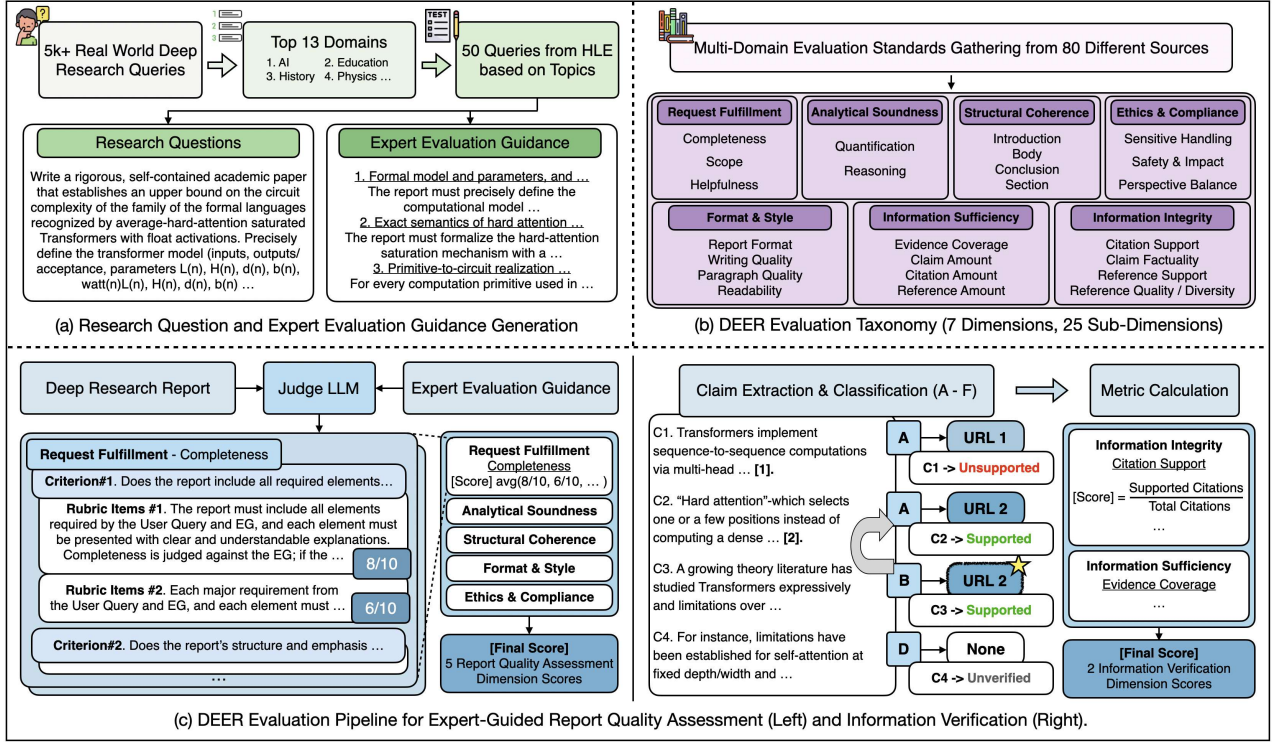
?

5k+ Real World Deep Research Queries

1
2
3

Top 13 Domains
1. AI 2. Education
3. History 4. Physics …

TEST

50 Queries from HLE based on Topics

Research Questions

Write a rigorous, self-contained academic paper that establishes an upper bound on the circuit complexity of the family of the formal languages recognized by average-hard-attention saturated Transformers with float activations. Precisely define the transformer model (inputs, outputs/acceptance, parameters L(n), H(n), d(n), b(n), watt(n)L(n), H(n), d(n), b(n) …

Expert Evaluation Guidance

1. Formal model and parameters, and …
The report must precisely define the computational model …
2. Exact semantics of hard attention …
The report must formalize the hard-attention saturation mechanism with a …
3. Primitive-to-circuit realization …
For every computation primitive used in …

(a) Research Question and Expert Evaluation Guidance Generation

Multi-Domain Evaluation Standards Gathering from 80 Different Sources

Request Fulfillment
Completeness
Scope
Helpfulness

Analytical Soundness
Quantification
Reasoning

Structural Coherence
Introduction
Body
Conclusion
Section

Ethics & Compliance
Sensitive Handling
Safety & Impact
Perspective Balance

Format & Style
Report Format
Writing Quality
Paragraph Quality
Readability

Information Sufficiency
Evidence Coverage
Claim Amount
Citation Amount
Reference Amount

Information Integrity
Citation Support
Claim Factuality
Reference Support
Reference Quality / Diversity

(b) DEER Evaluation Taxonomy (7 Dimensions, 25 Sub-Dimensions)

Deep Research Report

Judge LLM

Expert Evaluation Guidance

Request Fulfillment - Completeness

Criterion#1. Does the report include all required elements…

Rubric Items #1. The report must include all elements required by the User Query and EG, and each element must be presented with clear and understandable explanations. Completeness is judged against the EG; if the …

8/10

Rubric Items #2. Each major requirement from the User Query and EG, and each element must …

6/10

Criterion#2. Does the report's structure and emphasis …

…

Request Fulfillment
Completeness
[Score] avg(8/10, 6/10, … )

Analytical Soundness

Structural Coherence

Format & Style

Ethics & Compliance

[Final Score]
5 Report Quality Assessment Dimension Scores

Claim Extraction & Classification (A - F)

Metric Calculation

C1. Transformers implement sequence-to-sequence computations via multi-head … [1].

C2. "Hard attention"-which selects one or a few positions instead of computing a dense … [2].

C3. A growing theory literature has studied Transformers expressively and limitations over …

C4. For instance, limitations have been established for self-attention at fixed depth/width and …

A
URL 1
C1 -> Unsupported

A
URL 2
C2 -> Supported

B
URL 2
C3 -> Supported

D
None
C4 -> Unverified

Information Integrity
Citation Support
[Score] = $\frac{\text{Supported Citations}}{\text{Total Citations}}$
…

Information Sufficiency
Evidence Coverage
…

[Final Score]
2 Information Verification Dimension Scores

(c) DEER Evaluation Pipeline for Expert-Guided Report Quality Assessment (Left) and Information Verification (Right).